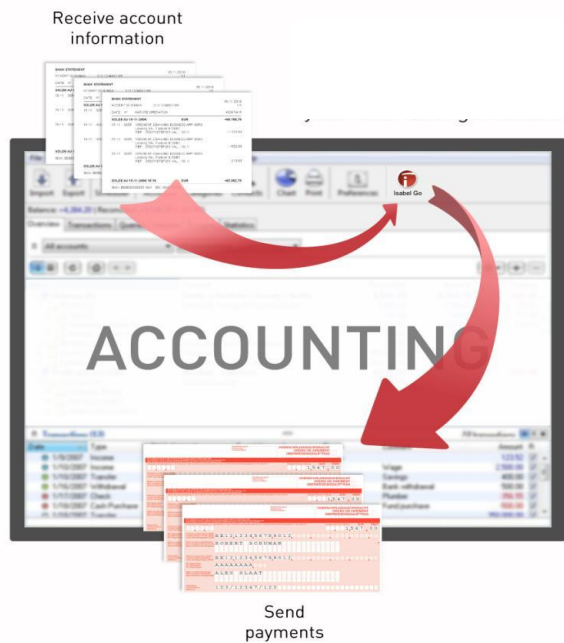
Receive account information

Import
Export
Chart
Print
Preferences
Isabel Go

Balance
Overview
Transactions
Statistics
All accounts

ACCOUNTING

Date
Type
1/10/2007 Income
1/10/2007 Income
1/10/2007 Transfer
1/10/2007 Withdrawal
1/11/2007 Check
1/19/2007 Cash Purchase
Wage
Savings
Bank withdrawal
Plumber
Fund purchase
123.52
2,500.00
400.00
500.00
-150.00
500.00

ROBERT SCHUMAN
ALEX ALAAT

Send payments